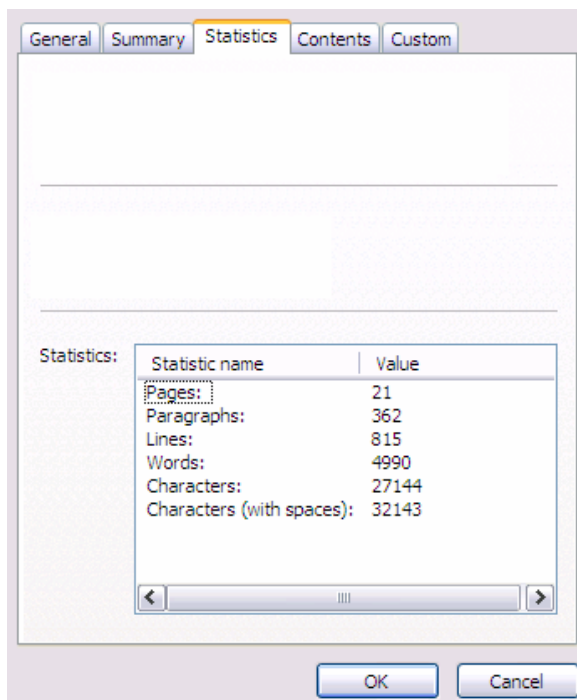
General | Summary | Statistics | Contents | Custom

Statistics:

| Statistic name | Value |
|---|---|
| Pages: | 21 |
| Paragraphs: | 362 |
| Lines: | 815 |
| Words: | 4990 |
| Characters: | 27144 |
| Characters (with spaces): | 32143 |

OK | Cancel